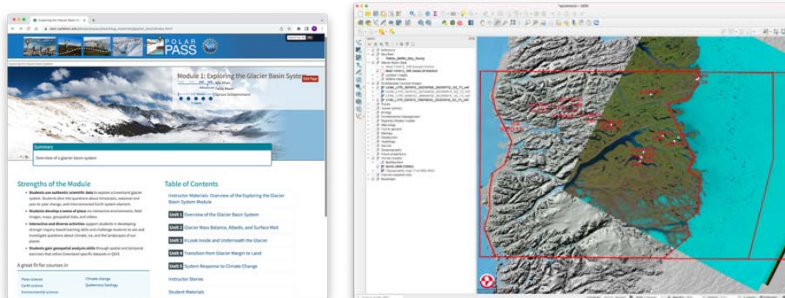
POLAR PASS

Module 1: Exploring the Glacier Basin System

Summary

Overview of a glacier basin system

Strengths of the Module

Table of Contents

Instructor Materials: Overview of the Exploring the Glacier Basin System Module

Unit 1 Overview of the Glacier Basin System

Unit 2 Glacier Mass Balance, Albedo, and Surface Melt

Unit 3 A Look Inside and Underneath the Glacier

Unit 4 Transition from Glacier Margin to Land

Unit 5 System Response to Climate Change

Instructor Stories

Student Materials

A great fit for courses in

Climate change

Quaternary Geology